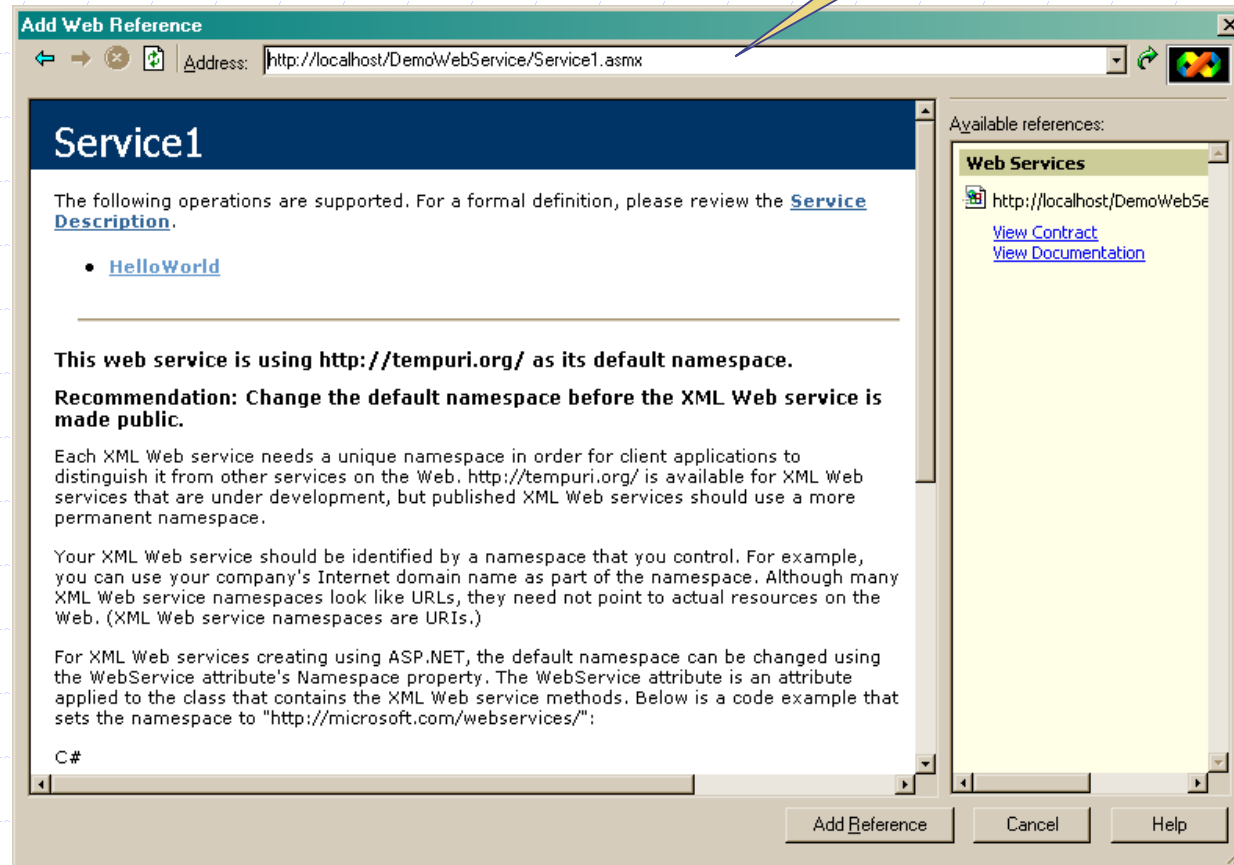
Add Web Reference

Address: http://localhost/DemoWebService/Service1.asmx

Service1

The following operations are supported. For a formal definition, please review the Service Description.

• HelloWorld

This web service is using http://tempuri.org/ as its default namespace.

Recommendation: Change the default namespace before the XML Web service is made public.

Each XML Web service needs a unique namespace in order for client applications to distinguish it from other services on the Web. http://tempuri.org/ is available for XML Web services that are under development, but published XML Web services should use a more permanent namespace.

Your XML Web service should be identified by a namespace that you control. For example, you can use your company's Internet domain name as part of the namespace. Although many XML Web service namespaces look like URLs, they need not point to actual resources on the Web. (XML Web service namespaces are URIs.)

For XML Web services creating using ASP.NET, the default namespace can be changed using the WebService attribute's Namespace property. The WebService attribute is an attribute applied to the class that contains the XML Web service methods. Below is a code example that sets the namespace to "http://microsoft.com/webservices/":

C#

Available references:

Web Services

http://localhost/DemoWebSe

View Contract
View Documentation

Add Reference

Cancel

Help